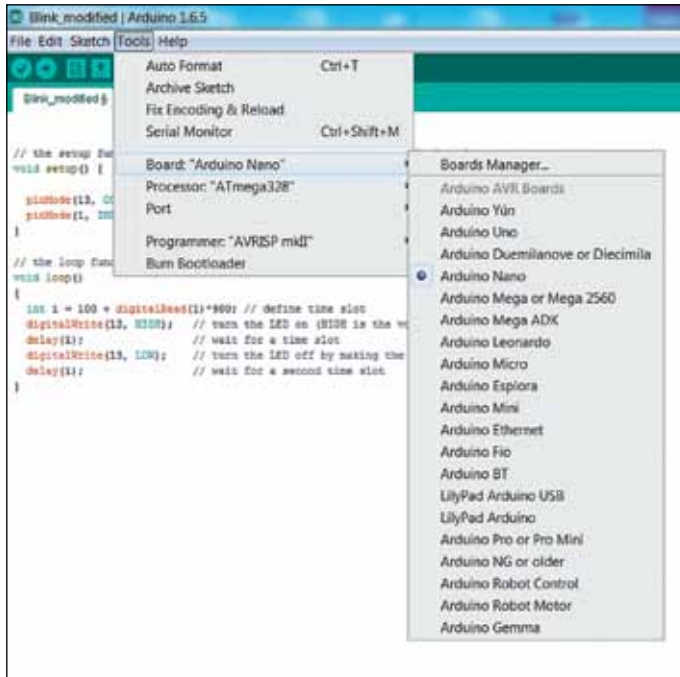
Blink_modified | Arduino 1.6.5

File Edit Sketch Tools Help

Blink_modified §

// the setup fu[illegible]
void setup() {

pinMode(13, O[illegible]
pinMode(1, IN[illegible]
}

// the loop fun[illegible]
void loop()
{
int i = 100 + digitalRead(1)*900; // define time slot
digitalWrite(13, HIGH); // turn the LED on (HIGH is the vo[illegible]
delay(i); // wait for a time slot
digitalWrite(13, LOW); // turn the LED off by making the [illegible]
delay(i); // wait for a second time slot
}

Auto Format Ctrl+T
Archive Sketch
Fix Encoding & Reload
Serial Monitor Ctrl+Shift+M

Board: "Arduino Nano"
Processor: "ATmega328"
Port

Programmer: "AVRISP mkII"
Burn Bootloader

Boards Manager...
Arduino AVR Boards
Arduino Yún
Arduino Uno
Arduino Duemilanove or Diecimila
Arduino Nano
Arduino Mega or Mega 2560
Arduino Mega ADK
Arduino Leonardo
Arduino Micro
Arduino Esplora
Arduino Mini
Arduino Ethernet
Arduino Fio
Arduino BT
LilyPad Arduino USB
LilyPad Arduino
Arduino Pro or Pro Mini
Arduino NG or older
Arduino Robot Control
Arduino Robot Motor
Arduino Gemma